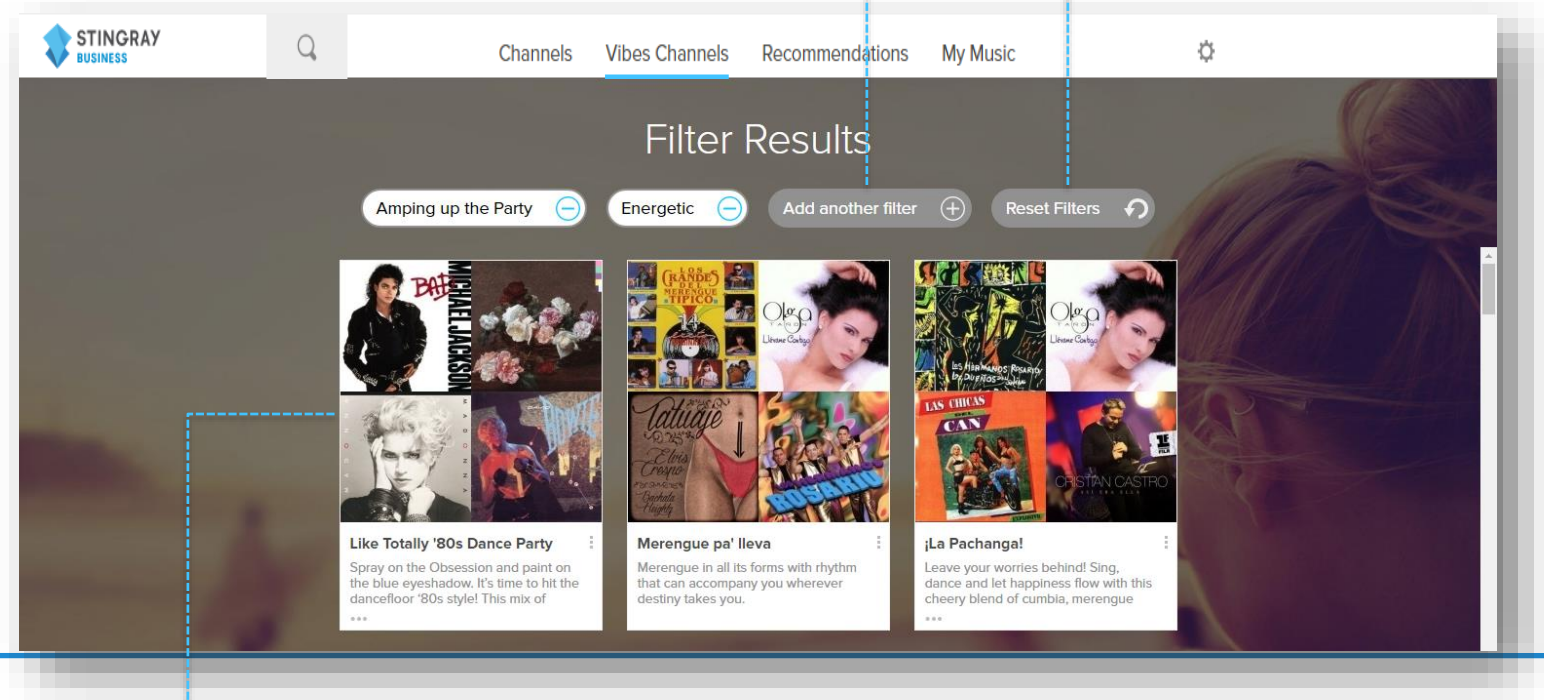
STINGRAY BUSINESS

Channels Vibes Channels Recommendations My Music

Filter Results

Amping up the Party

Energetic

Add another filter

Reset Filters

BAD MICHAEL JACKSON

MADONNA

LOS GRANDES DEL MERENGUE TIPICO

Olga TAÑON Llévame Contigo

Tatuaje Elvis Crespo

ROSARIO

LOS HERMANOS ROSARIO

LAS CHICAS DEL CAN

CRISTIAN CASTRO

Like Totally '80s Dance Party

Spray on the Obsession and paint on the blue eyeshadow. It's time to hit the dancefloor '80s style! This mix of

Merengue pa' lleva

Merengue in all its forms with rhythm that can accompany you wherever destiny takes you.

¡La Pachanga!

Leave your worries behind! Sing, dance and let happiness flow with this cheery blend of cumbia, merengue